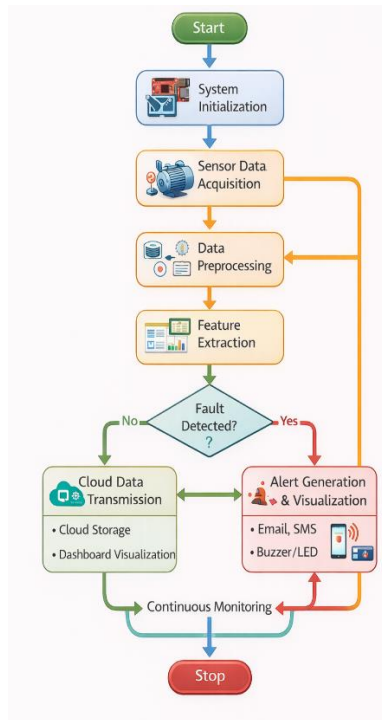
Start

System Initialization

Sensor Data Acquisition

Data Preprocessing

Feature Extraction

Fault Detected? ?

No

Yes

Cloud Data Transmission

• Cloud Storage
• Dashboard Visualization

Alert Generation & Visualization

• Email, SMS
• Buzzer/LED

Continuous Monitoring

Stop